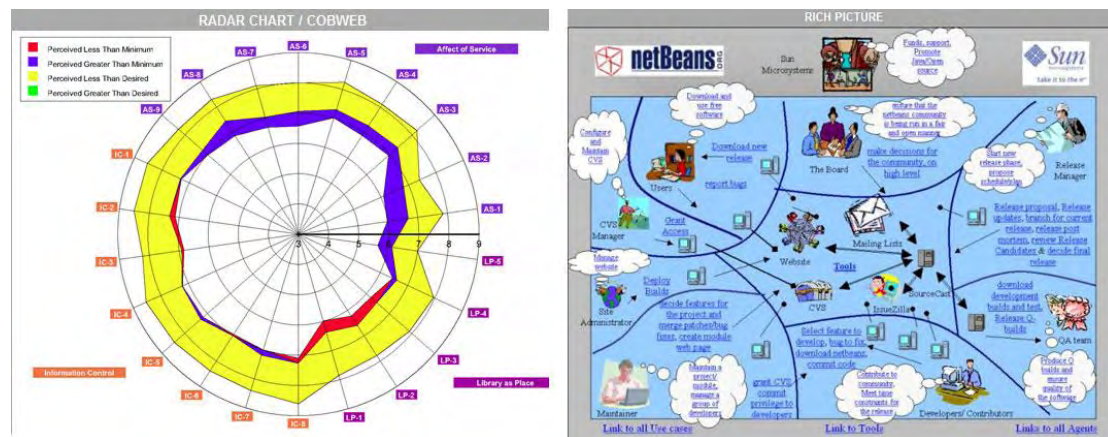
RADAR CHART / COBWEB

Perceived Less Than Minimum
Perceived Greater Than Minimum
Perceived Less Than Desired
Perceived Greater Than Desired

Affect of Service

AS-6
AS-5
AS-4
AS-3
AS-2
AS-1
LP-5
LP-4
LP-3
LP-2
LP-1
IC-8
IC-7
IC-6
IC-5
IC-4
IC-3
IC-2
IC-1
AS-9
AS-8
AS-7

3
4
5
6
7
8
9

Information Control

Library as Place

RICH PICTURE

netBeans.org

Sun Microsystems

Funds, support, Promote Java/Open source

Sun microsystems
Take it to the n^th

Download and use free software

Configure and Maintain CVS

Download new release

ensure that the netbeans community is being run in a fair and open manner

make decisions for the community, on high level

The Board

Start new release phase, propose schedule/plan

Release Manager

Users

report bugs

CVS Manager

Grant Access

Mailing Lists

Release proposal, Release updates, branch for current release, release post mortem, renew Release Candidate & decide final release

Website

Tools

Manage website

Deploy Builds

CVS

SourceCast

download development builds and test, Release Q-builds

Site Administrator

decide features for the project and merge patches/bug fixes, create module web page

IssueZilla

QA team

Select feature to develop, bug to fix, download netbeans, commit code

Maintain a project/module, manage a group of developer

grant CVS commit privilege to developers

Contribute to community, Meet time constraints for the release

Produce Q builds and ensure quality of the software

Maintainer

Developers/ Contributors

Link to all Use cases

Link to Tools

Links to all Agents